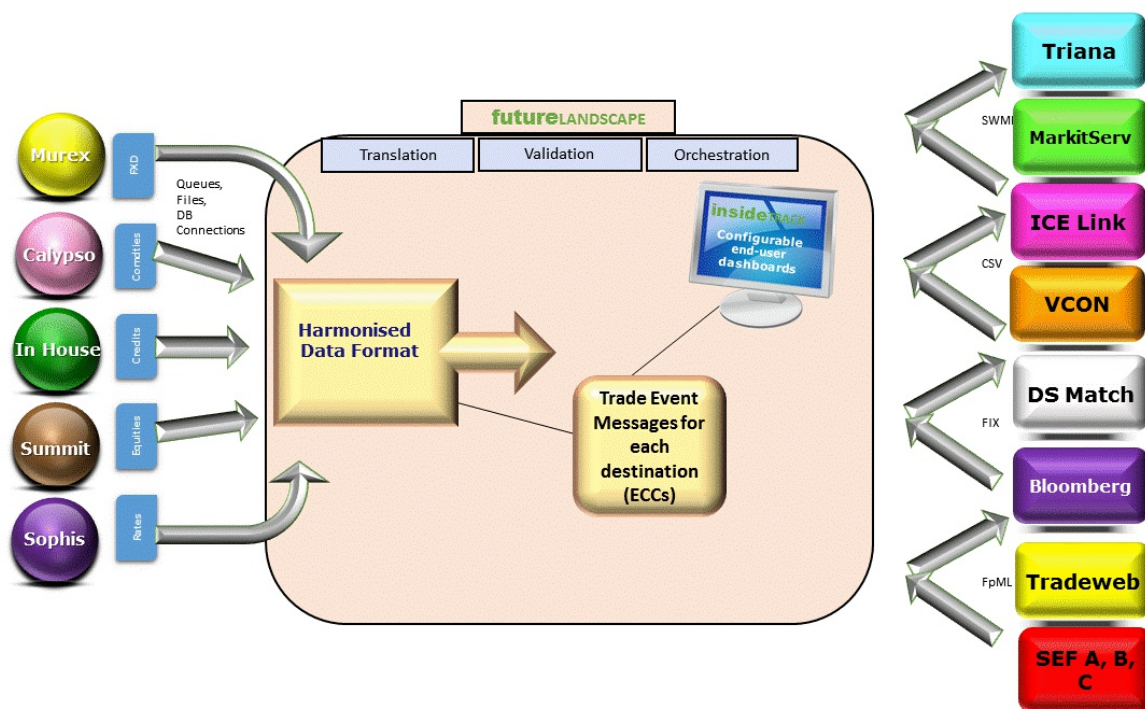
futureLANDSCAPE

Translation

Validation

Orchestration

Murex

FXD

Queues, Files, DB Connections

Calypso

Comdties

In House

Credits

Summit

Equities

Sophis

Rates

Harmonised Data Format

insideTRACK

Configurable end-user dashboards

Trade Event Messages for each destination (ECCs)

Triana

SWML

MarkitServ

ICE Link

CSV

VCON

DS Match

FIX

Bloomberg

FpML

Tradeweb

SEF A, B, C